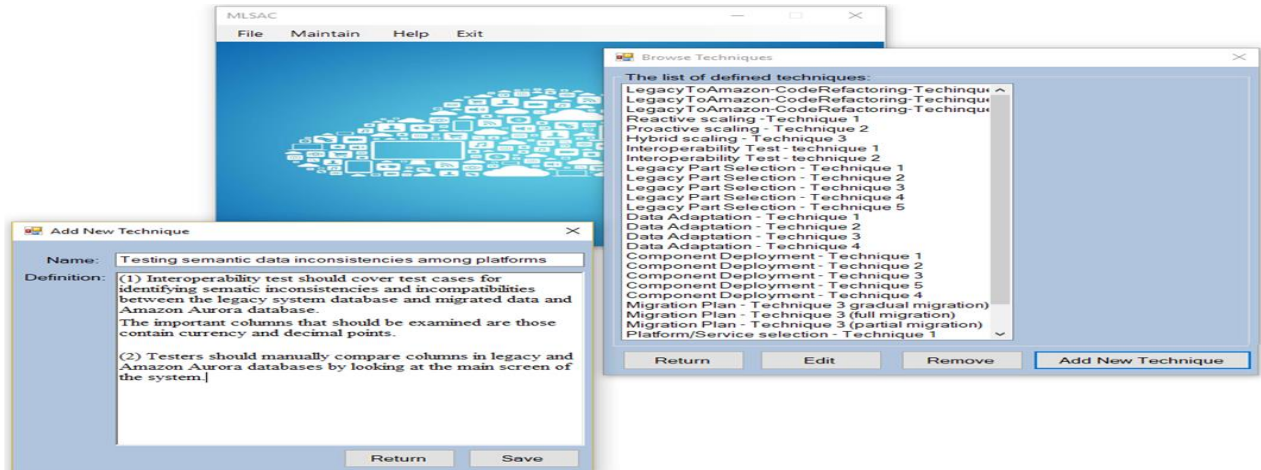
MLSAC
File Maintain Help Exit

Browse Techniques
The list of defined techniques:
LegacyToAmazon-CodeRefactoring-Techinque
LegacyToAmazon-CodeRefactoring-Techinque
LegacyToAmazon-CodeRefactoring-Techinque
Reactive scaling -Technique 1
Proactive scaling - Technique 2
Hybrid scaling - Technique 3
Interoperability Test - technique 1
Interoperability Test - technique 2
Legacy Part Selection - Technique 1
Legacy Part Selection - Technique 2
Legacy Part Selection - Technique 3
Legacy Part Selection - Technique 4
Legacy Part Selection - Technique 5
Data Adaptation - Technique 1
Data Adaptation - Technique 2
Data Adaptation - Technique 3
Data Adaptation - Technique 4
Component Deployment - Technique 1
Component Deployment - Technique 2
Component Deployment - Technique 3
Component Deployment - Technique 5
Component Deployment - Technique 4
Migration Plan - Technique 3 gradual migration)
Migration Plan - Technique 3 (full migration)
Migration Plan - Technique 3 (partial migration)
Platform/Service selection - Technique 1
Return Edit Remove Add New Technique

Add New Technique
Name: Testing semantic data inconsistencies among platforms
Definition: (1) Interoperability test should cover test cases for identifying sematic inconsistencies and incompatibilities between the legacy system database and migrated data and Amazon Aurora database.
The important columns that should be examined are those contain currency and decimal points.

(2) Testers should manually compare columns in legacy and Amazon Aurora databases by looking at the main screen of the system.
Return Save